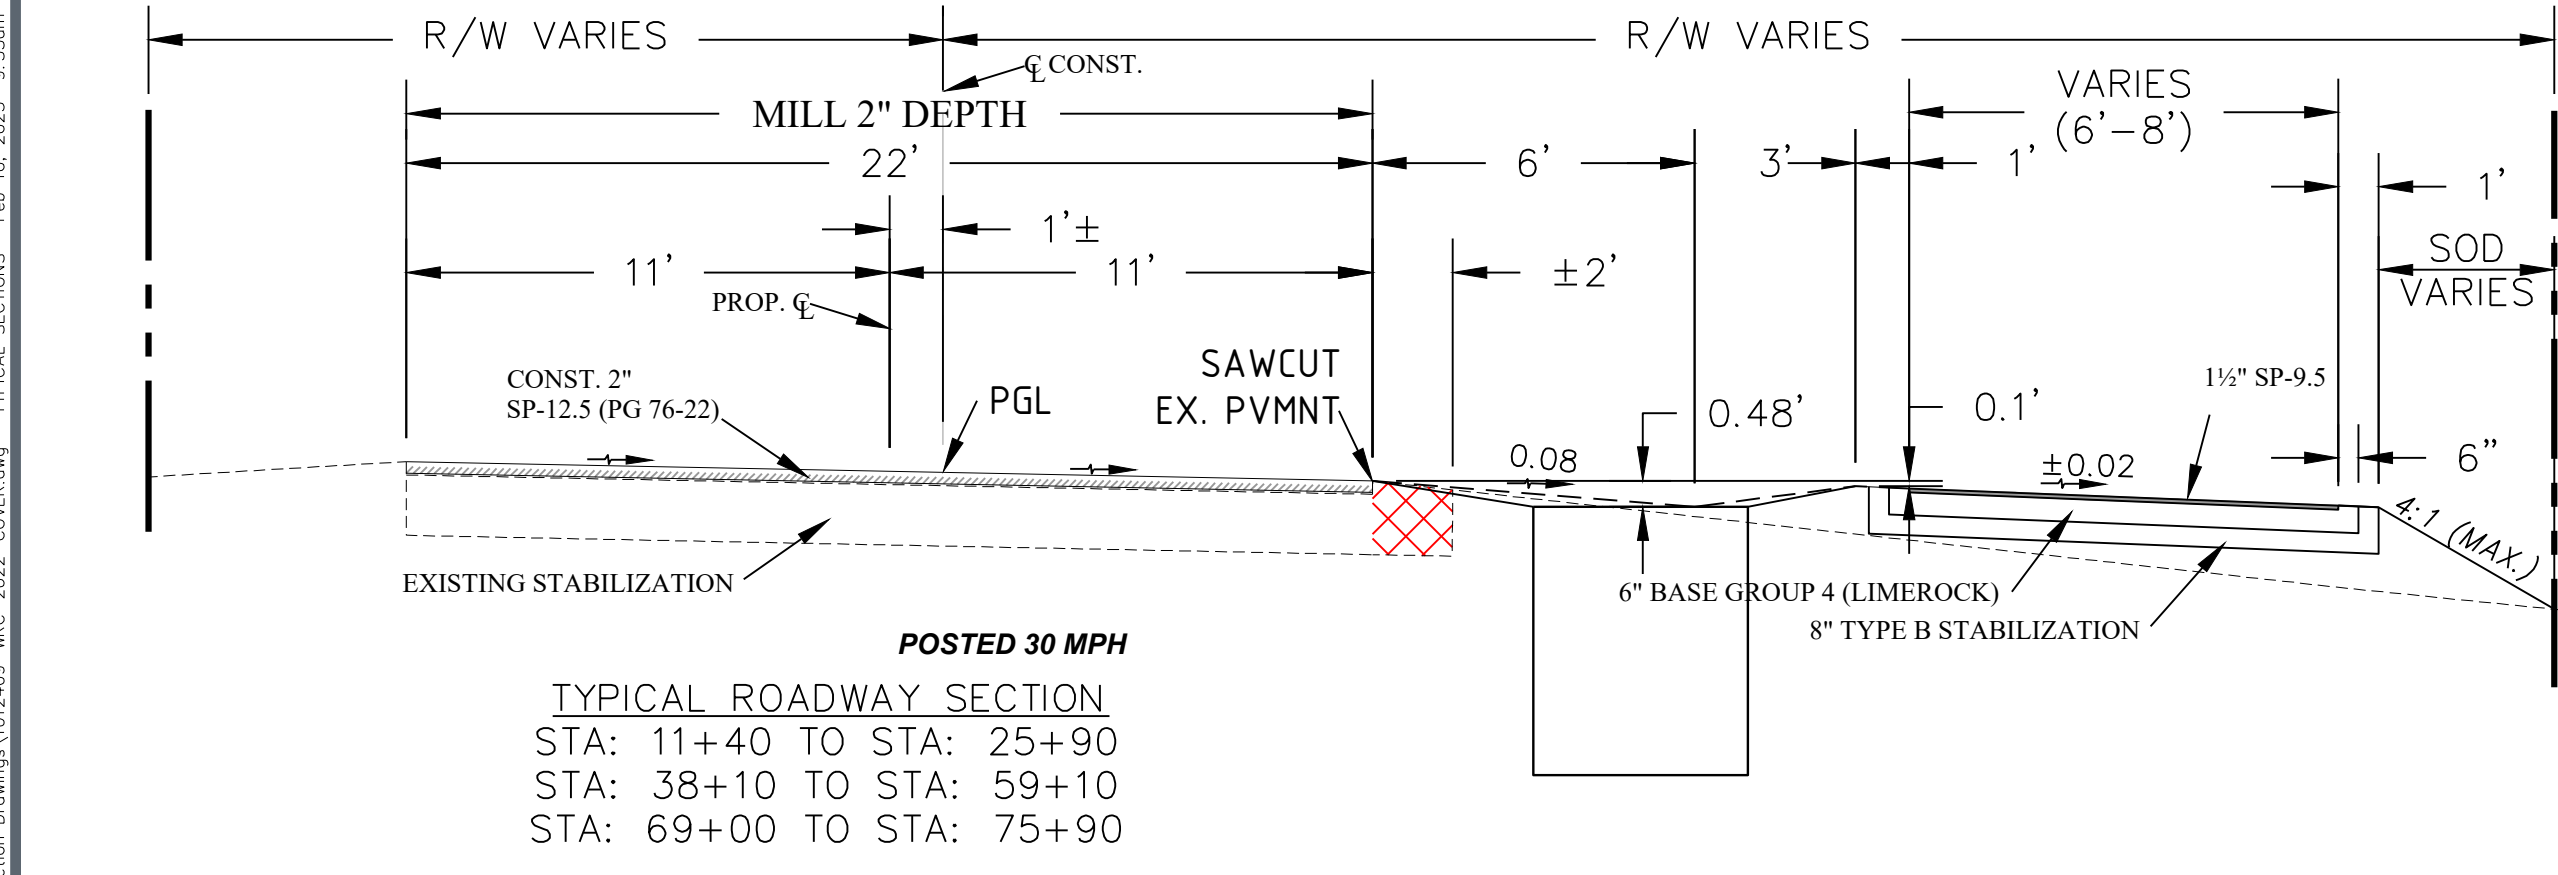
R/W VARIES

R/W VARIES

℄ CONST.

MILL 2" DEPTH

22'

6'

3'

1'

VARIES (6'–8')

1'

1'±

11'

11'

±2'

SOD VARIES

PROP. ℄

CONST. 2" SP-12.5 (PG 76-22)

PGL

SAWCUT EX. PVMNT

0.48'

0.1'

1½" SP-9.5

0.08

±0.02

6"

4:1 (MAX.)

EXISTING STABILIZATION

6" BASE GROUP 4 (LIMEROCK)

8" TYPE B STABILIZATION

POSTED 30 MPH

TYPICAL ROADWAY SECTION
STA: 11+40 TO STA: 25+90
STA: 38+10 TO STA: 59+10
STA: 69+00 TO STA: 75+90